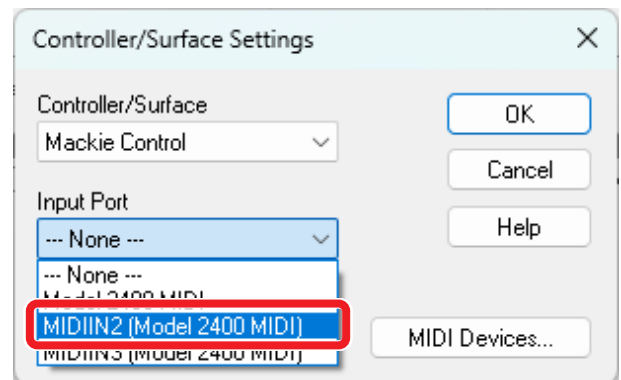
Controller/Surface Settings

Controller/Surface
Mackie Control

Input Port
--- None ---
--- None ---
Model 2400 MIDI
MIDIIN2 (Model 2400 MIDI)
MIDIIN3 (Model 2400 MIDI)

OK
Cancel
Help
MIDI Devices...